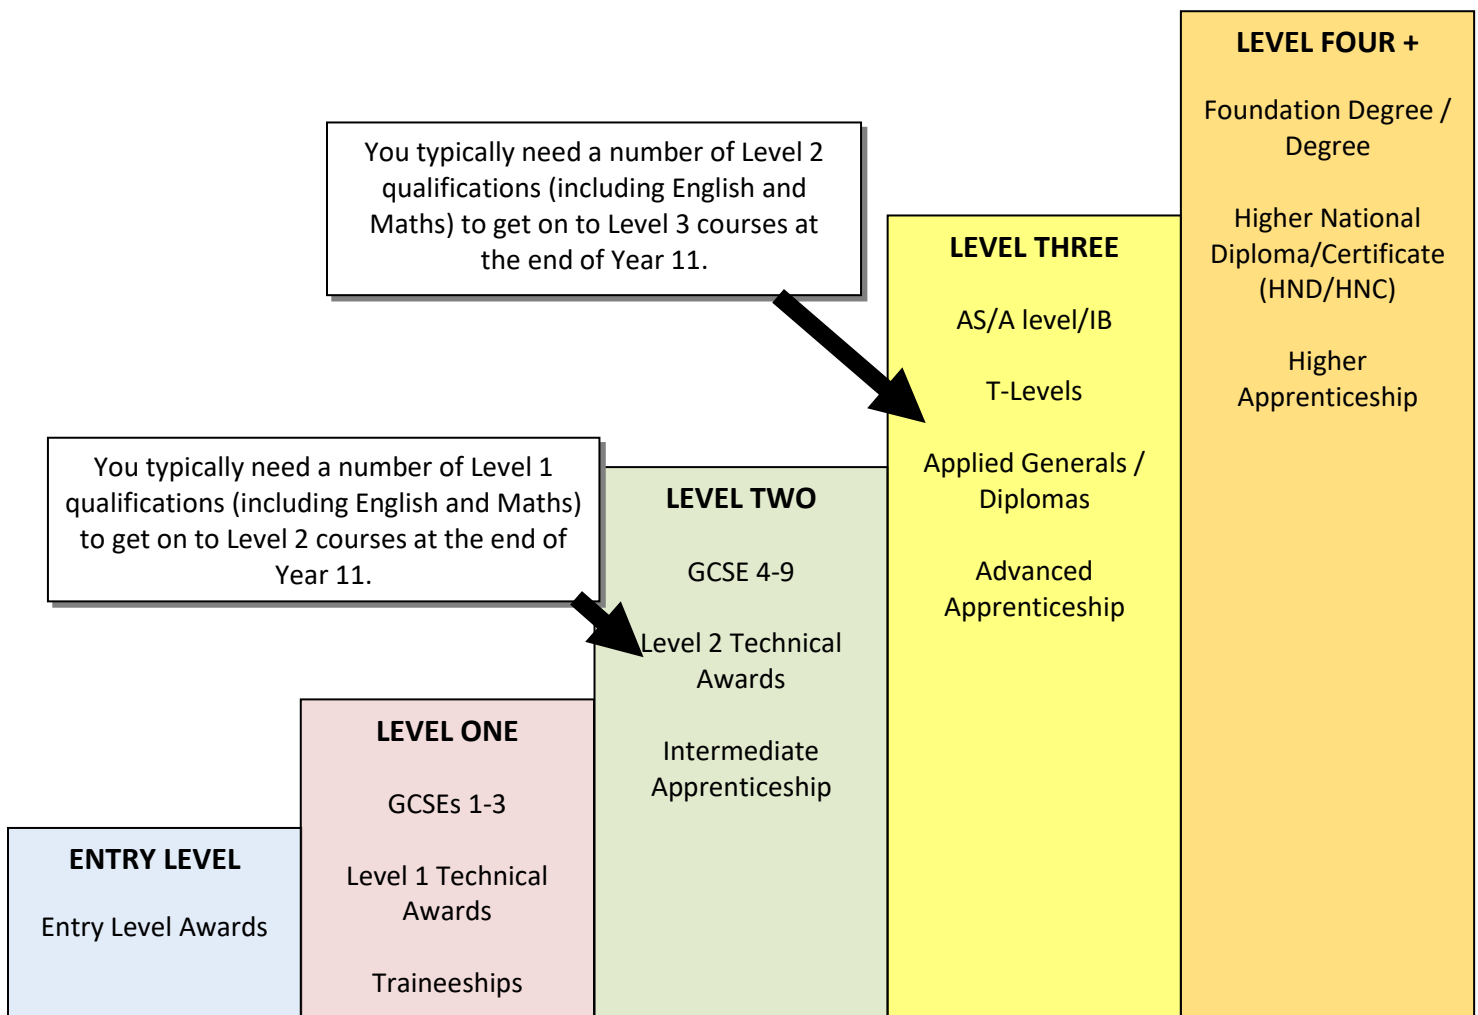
LEVEL FOUR +

Foundation Degree / Degree

Higher National Diploma/Certificate (HND/HNC)

Higher Apprenticeship

You typically need a number of Level 2 qualifications (including English and Maths) to get on to Level 3 courses at the end of Year 11.

LEVEL THREE

AS/A level/IB

T-Levels

Applied Generals / Diplomas

Advanced Apprenticeship

You typically need a number of Level 1 qualifications (including English and Maths) to get on to Level 2 courses at the end of Year 11.

LEVEL TWO

GCSE 4-9

Level 2 Technical Awards

Intermediate Apprenticeship

LEVEL ONE

GCSEs 1-3

Level 1 Technical Awards

Traineeships

ENTRY LEVEL

Entry Level Awards